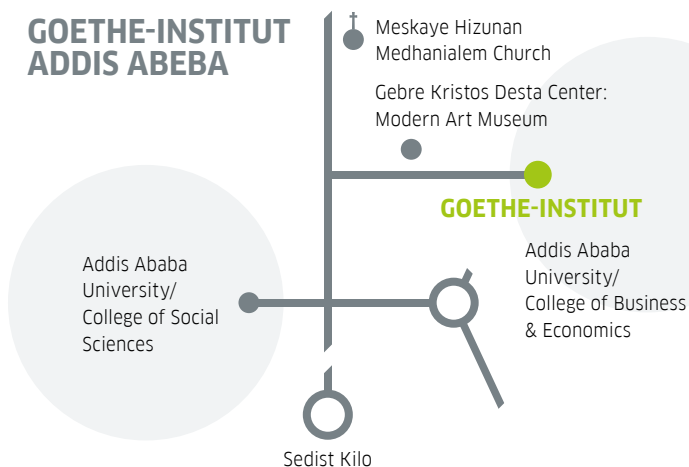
GOETHE-INSTITUT ADDIS ABEBA

Meskaye Hizunan Medhanialem Church

Gebre Kristos Desta Center: Modern Art Museum

GOETHE-INSTITUT

Addis Ababa University/ College of Social Sciences

Addis Ababa University/ College of Business & Economics

Sedist Kilo